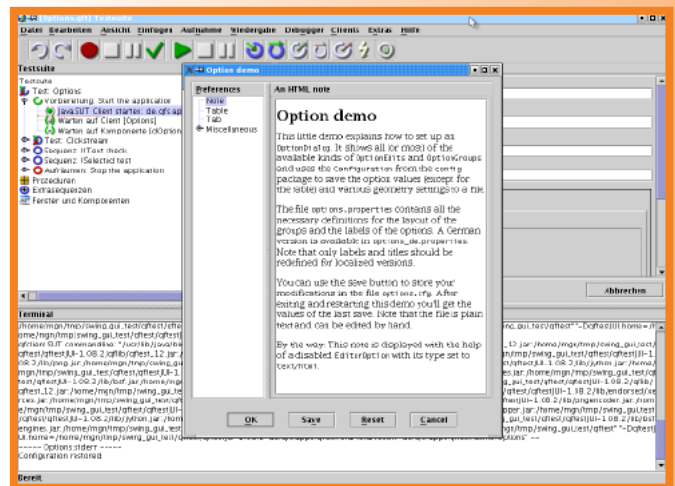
[Options.qft] Testsuite

Datei Bearbeiten Ansicht Einfügen Aufnahme Wiedergabe Debugger Clients Extras Hilfe

Testsuite

Testsuite
Test: Options
Vorbereitung: Start the application
JavaSUT Client starten: de.qfs.ap
Warten auf Client [Options]
Warten auf Komponente [dOption
Test: Clickstream
Sequenz: ITest block
Sequenz: ISelected test
Aufräumen: Stop the application
Prozeduren
Extrasequenzen
Fenster und Komponenten

Option demo

Preferences
Note
Table
Tab
Miscellaneous

An HTML note

Option demo

This little demo explains how to set up an OptionDialog. It shows all (or most) of the available kinds of OptionEdits and OptionGroups and uses the Configuration from the config package to save the option values (except for the table) and various geometry settings to a file.

The file options.properties contains all the necessary definitions for the layout of the groups and the labels of the options. A German version is available in options_de.properties. Note that only labels and titles should be redefined for localized versions.

You can use the Save button to store your modifications in the file options.cfg. After exiting and restarting this demo you'll get the values of the last save. Note that the file is plain text and can be edited by hand.

By the way: This note is displayed with the help of a disabled EditorOption with its type set to text/html.

OK
Save
Reset
Cancel

Abbrechen

Terminal

/home/mgn/tmp/swing_gui_test/qftest/qftest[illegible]
----- Options stderr -----
Configuration restored

Bereit